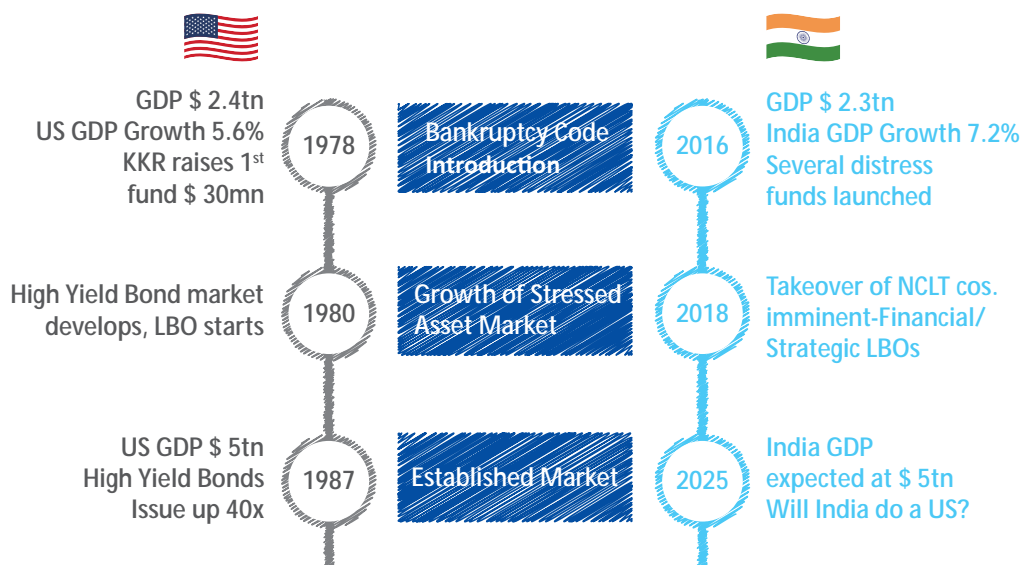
GDP $ 2.4tn
US GDP Growth 5.6%
KKR raises 1$^{st}$ fund $ 30mn

1978

Bankruptcy Code Introduction

2016

GDP $ 2.3tn
India GDP Growth 7.2%
Several distress funds launched

High Yield Bond market develops, LBO starts

1980

Growth of Stressed Asset Market

2018

Takeover of NCLT cos. imminent-Financial/ Strategic LBOs

US GDP $ 5tn
High Yield Bonds Issue up 40x

1987

Established Market

2025

India GDP expected at $ 5tn
Will India do a US?